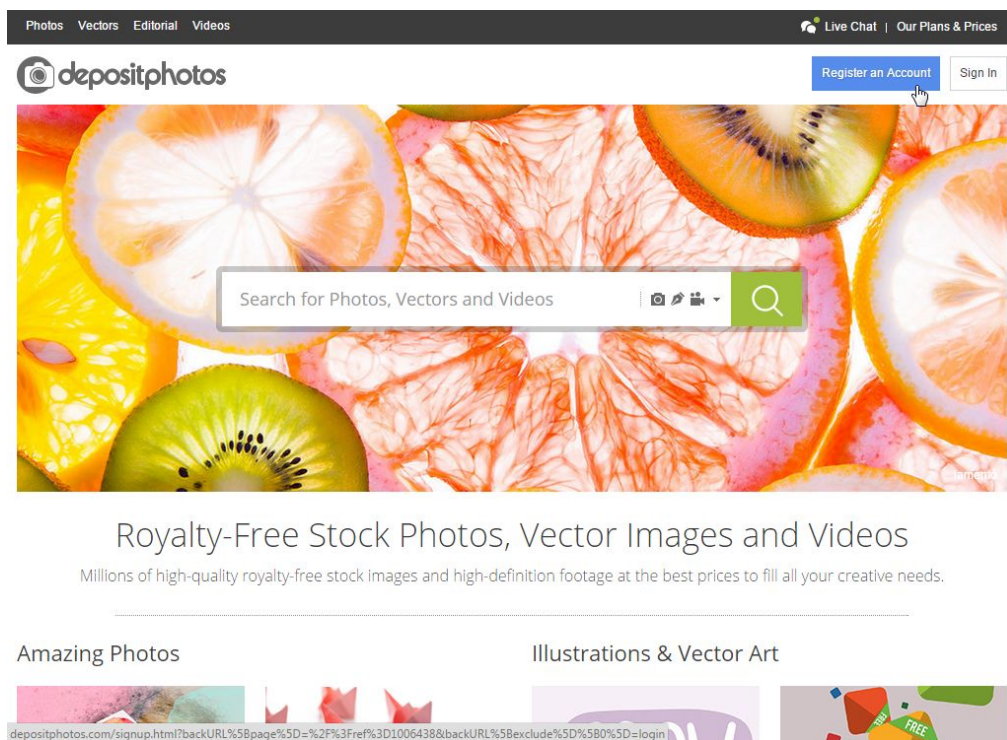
Photos Vectors Editorial Videos

Live Chat | Our Plans & Prices

depositphotos

Register an Account

Sign In

Search for Photos, Vectors and Videos

Royalty-Free Stock Photos, Vector Images and Videos

Millions of high-quality royalty-free stock images and high-definition footage at the best prices to fill all your creative needs.

Amazing Photos

Illustrations & Vector Art

FREE

depositphotos.com/signup.html?backURL%5Bpage%5D=%2F%3Fref%3D1006438&backURL%5Bexclude%5D%5B0%5D=login